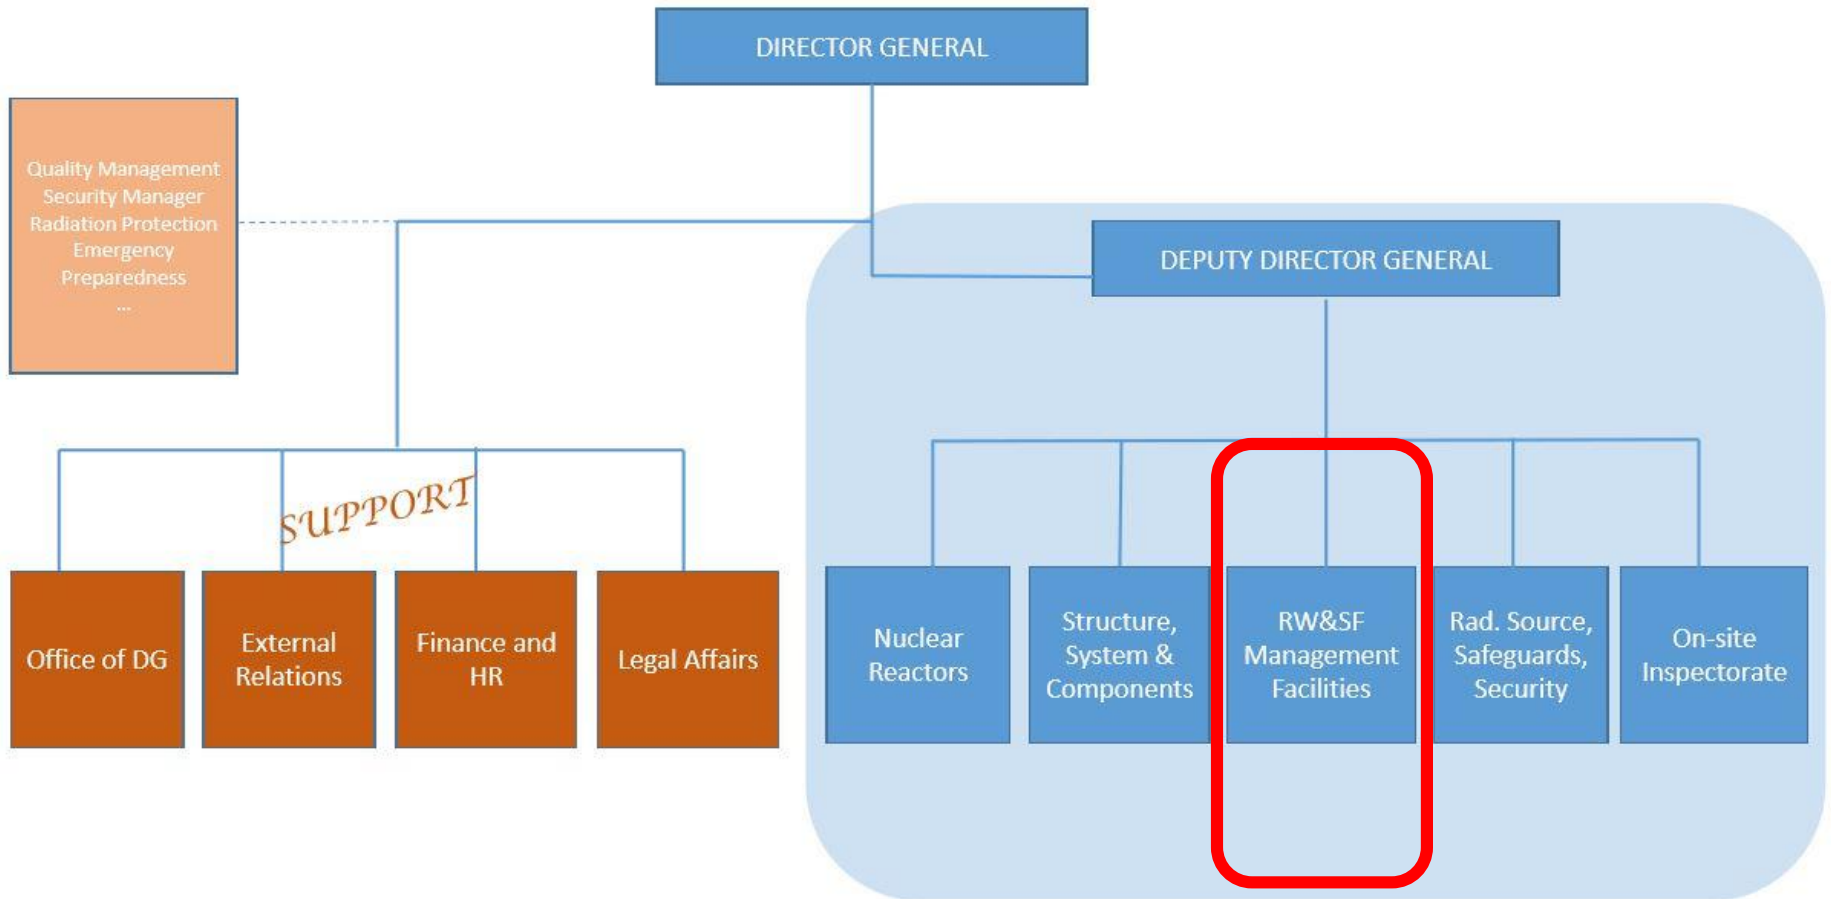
DIRECTOR GENERAL

Quality Management
Security Manager
Radiation Protection
Emergency Preparedness
...

DEPUTY DIRECTOR GENERAL

SUPPORT

Office of DG

External Relations

Finance and HR

Legal Affairs

Nuclear Reactors

Structure, System & Components

RW&SF Management Facilities

Rad. Source, Safeguards, Security

On-site Inspectorate